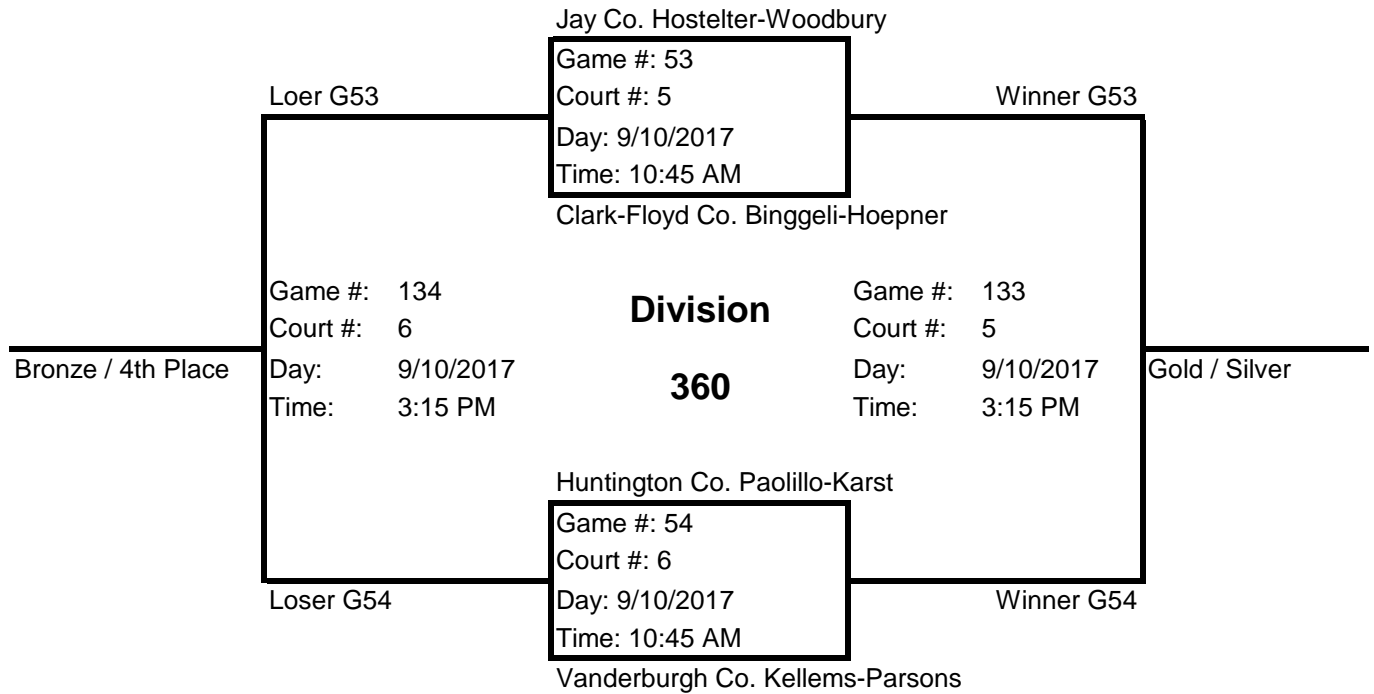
Jay Co. Hostelter-Woodbury

Game #: 53
Court #: 5
Day: 9/10/2017
Time: 10:45 AM

Loer G53

Winner G53

Clark-Floyd Co. Binggeli-Hoepner

Game #: 134
Court #: 6
Day: 9/10/2017
Time: 3:15 PM

Division

360

Game #: 133
Court #: 5
Day: 9/10/2017
Time: 3:15 PM

Bronze / 4th Place

Gold / Silver

Huntington Co. Paolillo-Karst

Game #: 54
Court #: 6
Day: 9/10/2017
Time: 10:45 AM

Loser G54

Winner G54

Vanderburgh Co. Kellems-Parsons